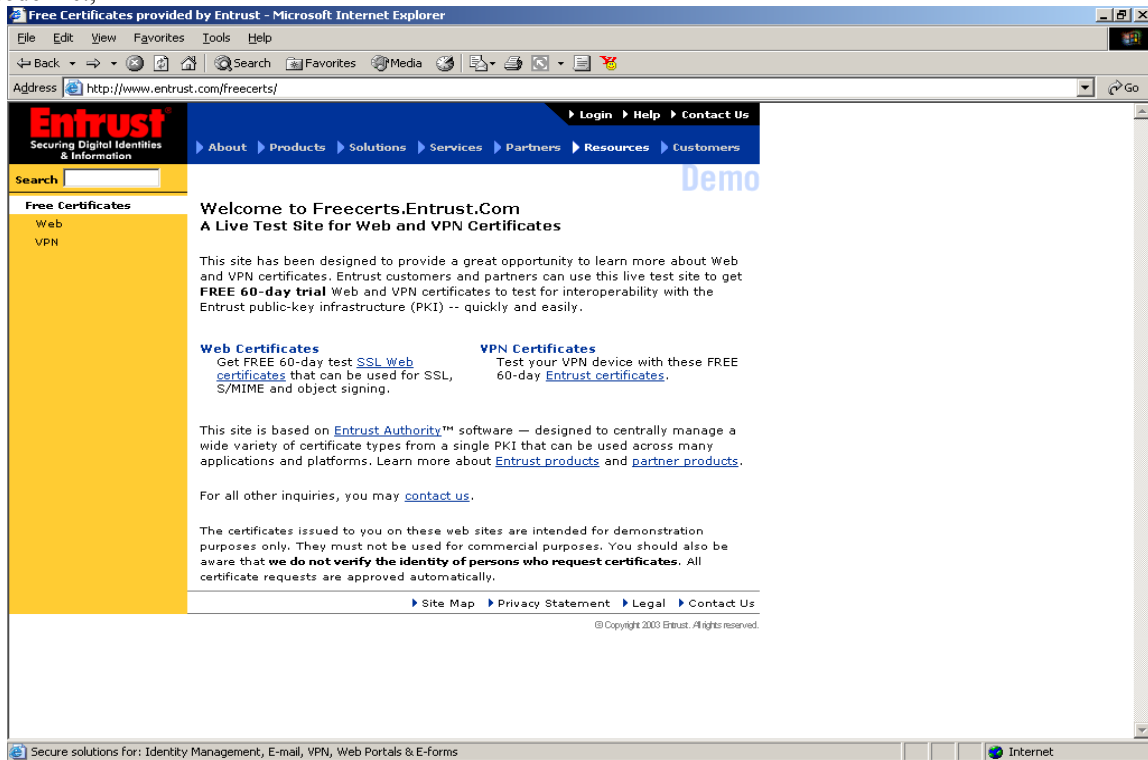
Free Certificates provided by Entrust - Microsoft Internet Explorer

File Edit View Favorites Tools Help

Back Search Favorites Media

Address http://www.entrust.com/freecerts/ Go

Entrust®
Securing Digital Identities & Information

Login Help Contact Us

About Products Solutions Services Partners Resources Customers

Search

Free Certificates
Web
VPN

Demo

Welcome to Freecerts.Entrust.Com
A Live Test Site for Web and VPN Certificates

This site has been designed to provide a great opportunity to learn more about Web and VPN certificates. Entrust customers and partners can use this live test site to get **FREE 60-day trial** Web and VPN certificates to test for interoperability with the Entrust public-key infrastructure (PKI) -- quickly and easily.

Web Certificates
Get FREE 60-day test SSL Web certificates that can be used for SSL, S/MIME and object signing.

VPN Certificates
Test your VPN device with these FREE 60-day Entrust certificates.

This site is based on Entrust Authority™ software — designed to centrally manage a wide variety of certificate types from a single PKI that can be used across many applications and platforms. Learn more about Entrust products and partner products.

For all other inquiries, you may contact us.

The certificates issued to you on these web sites are intended for demonstration purposes only. They must not be used for commercial purposes. You should also be aware that **we do not verify the identity of persons who request certificates**. All certificate requests are approved automatically.

Site Map Privacy Statement Legal Contact Us

© Copyright 2003 Entrust. All rights reserved.

Secure solutions for: Identity Management, E-mail, VPN, Web Portals & E-forms

Internet